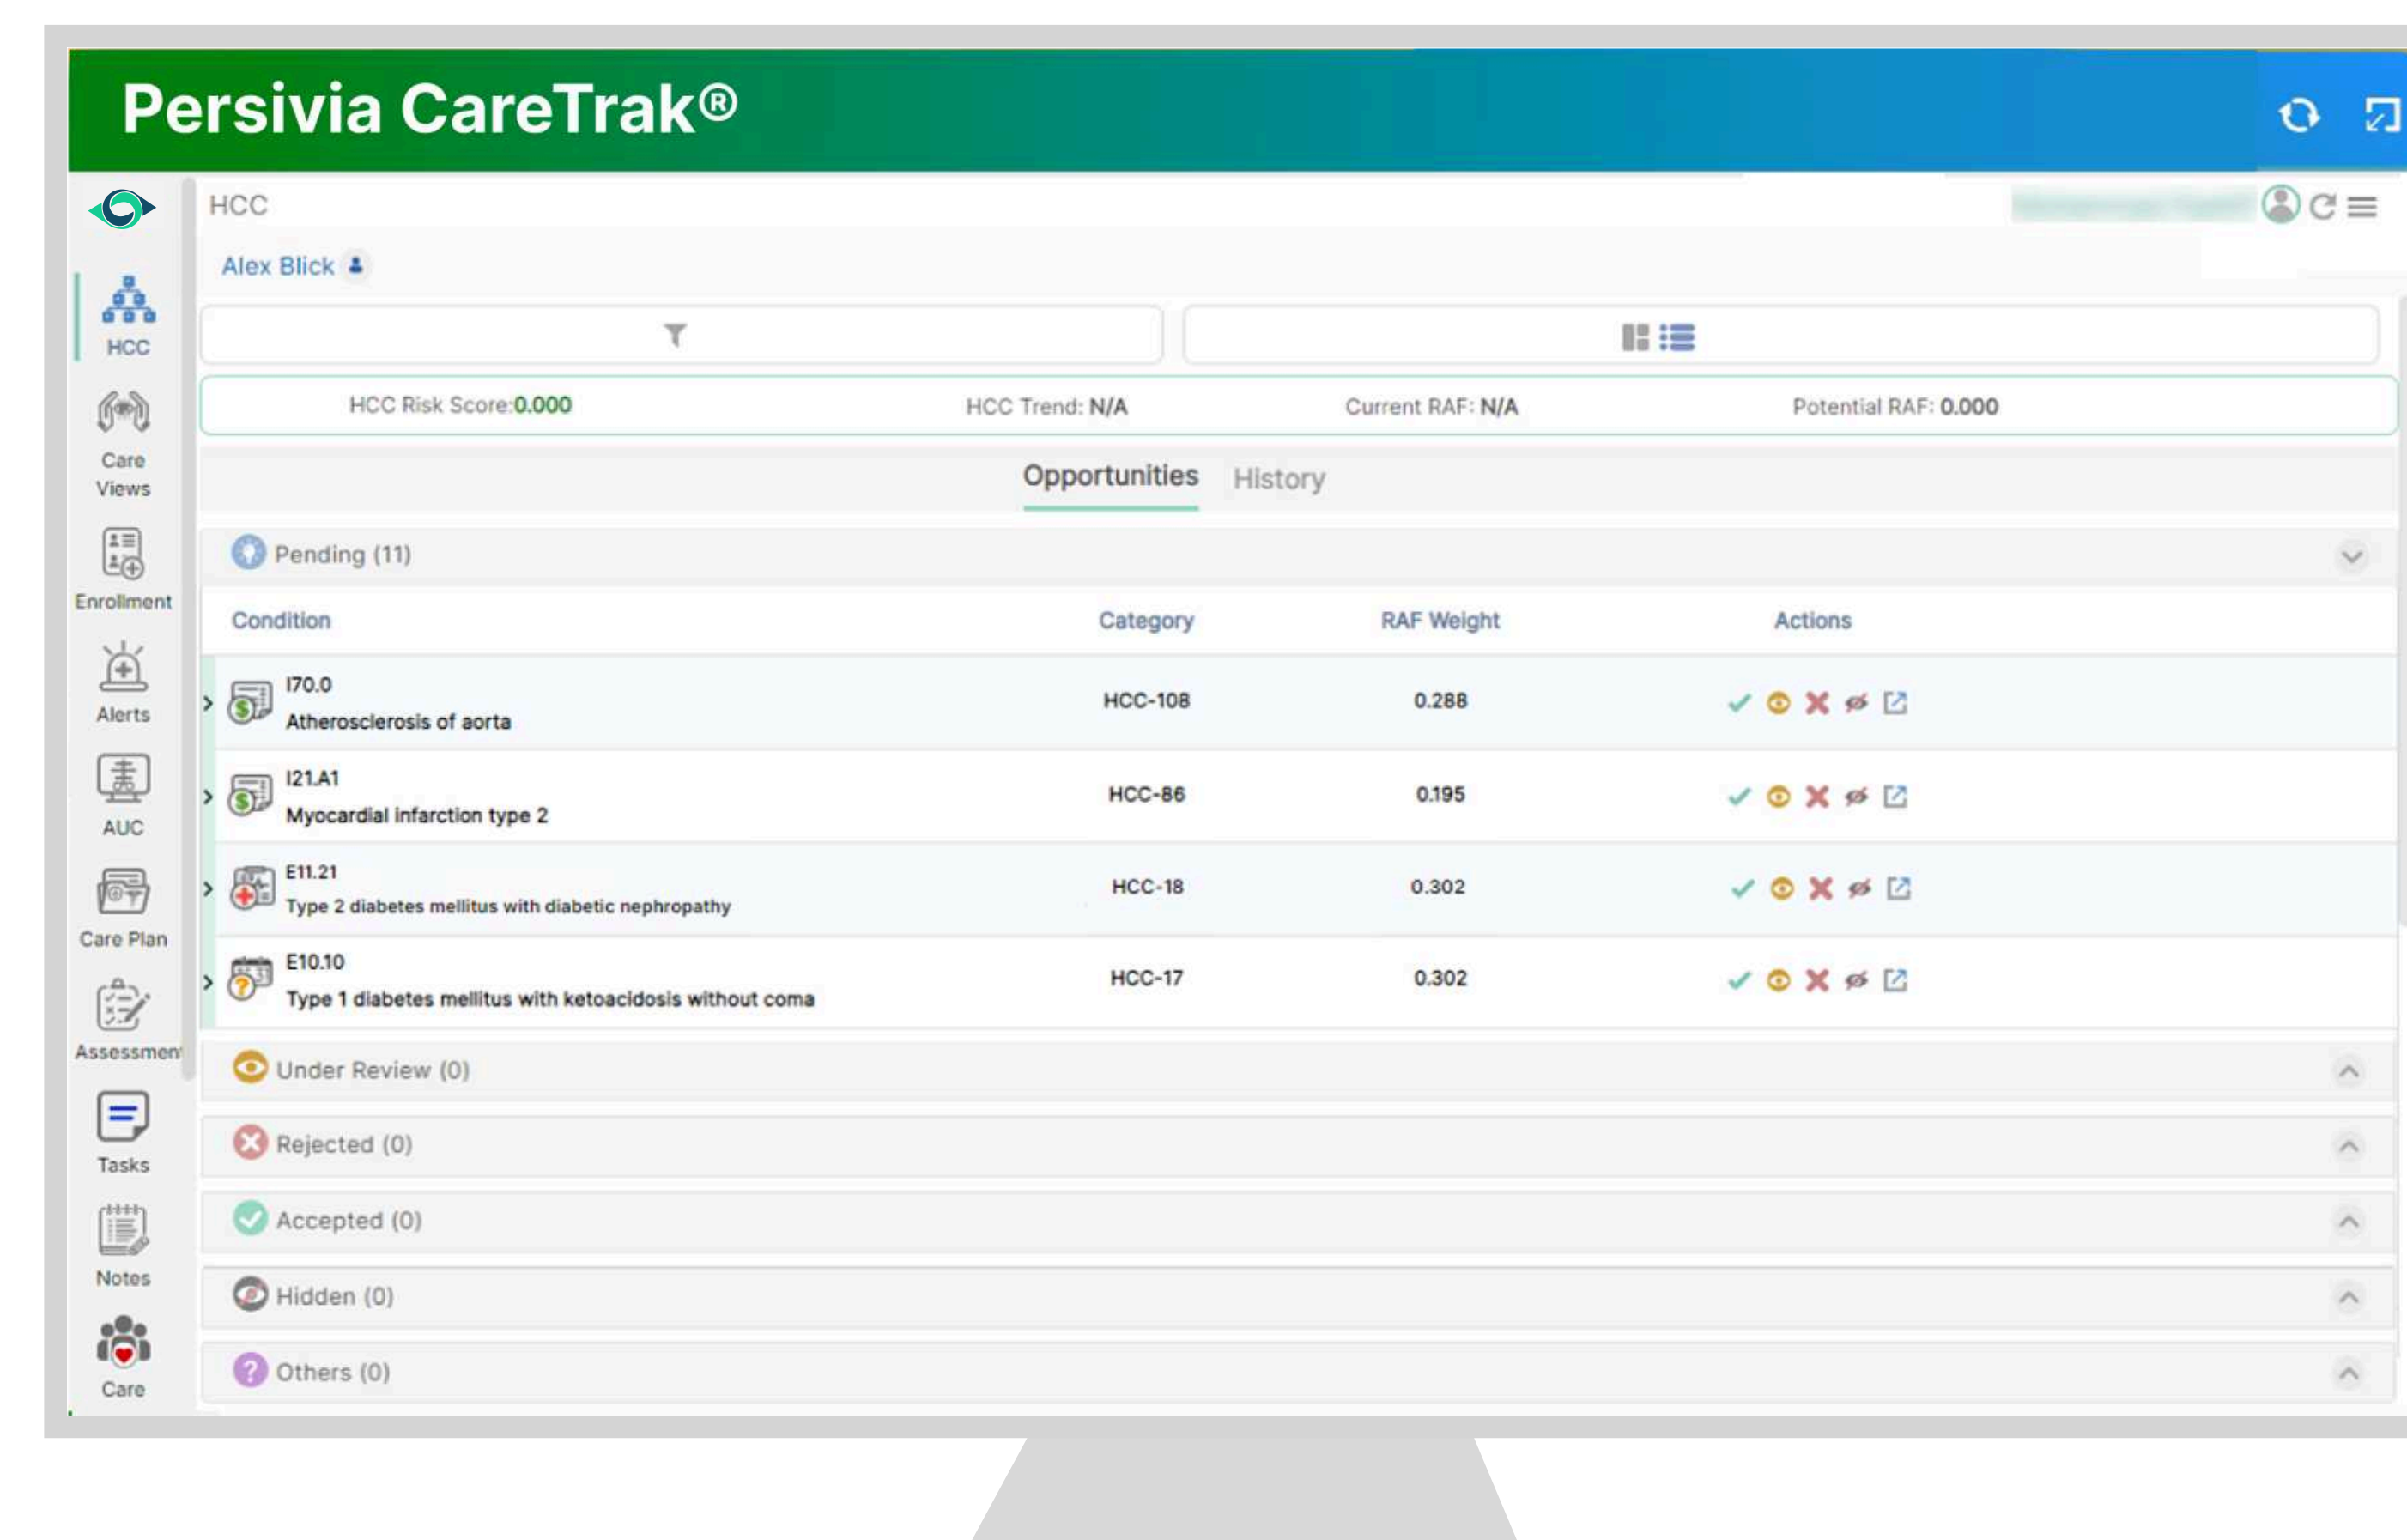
Persivia CareTrak®

HCC

Alex Blick

HCC
Care Views
Enrollment
Alerts
AUC
Care Plan
Assessment
Tasks
Notes
Care

HCC Risk Score:0.000 HCC Trend: N/A Current RAF: N/A Potential RAF: 0.000

Opportunities History

Pending (11)

| Condition | Category | RAF Weight | Actions |
|---|---|---|---|
| I70.0 Atherosclerosis of aorta | HCC-108 | 0.288 | |
| I21.A1 Myocardial infarction type 2 | HCC-86 | 0.195 | |
| E11.21 Type 2 diabetes mellitus with diabetic nephropathy | HCC-18 | 0.302 | |
| E10.10 Type 1 diabetes mellitus with ketoacidosis without coma | HCC-17 | 0.302 | |

Under Review (0)

Rejected (0)

Accepted (0)

Hidden (0)

Others (0)